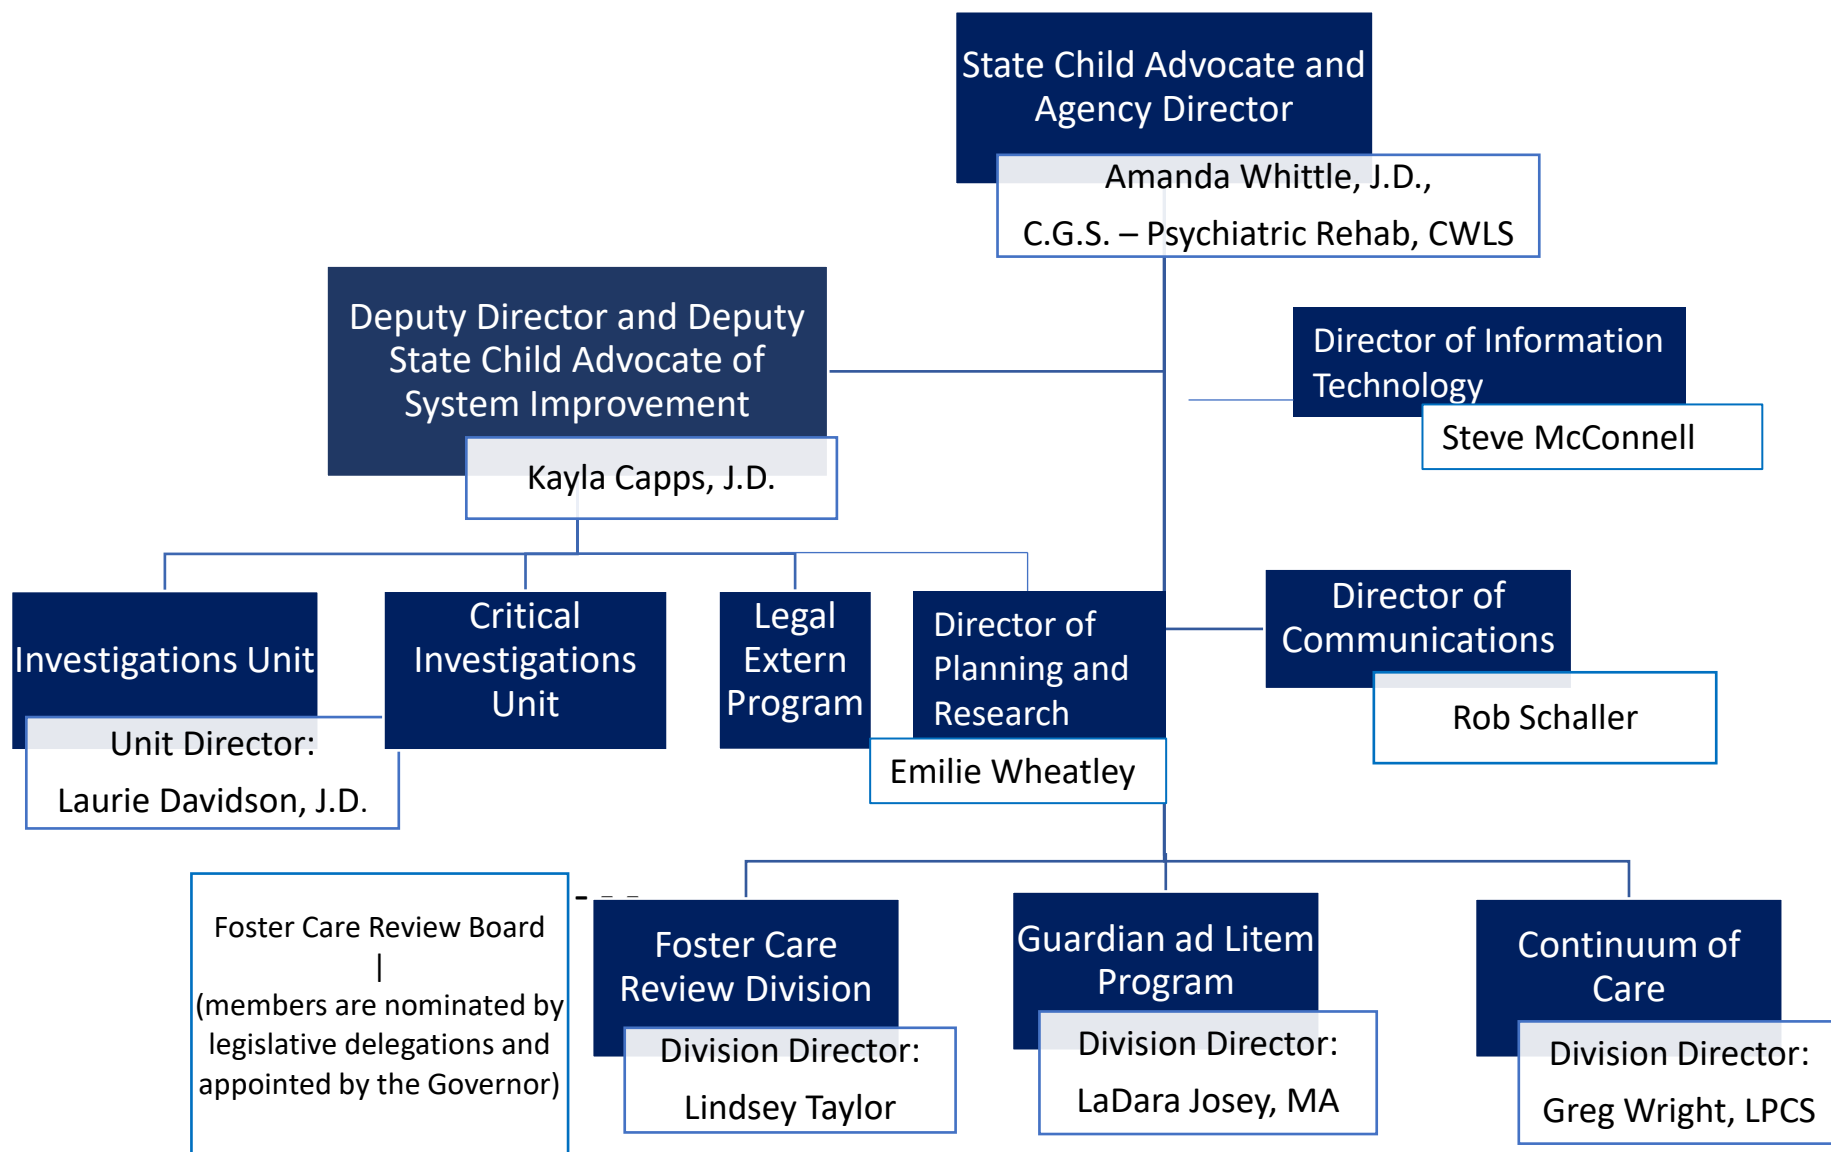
State Child Advocate and Agency Director

Amanda Whittle, J.D., C.G.S. – Psychiatric Rehab, CWLS

Deputy Director and Deputy State Child Advocate of System Improvement

Kayla Capps, J.D.

Director of Information Technology

Steve McConnell

Investigations Unit

Unit Director: Laurie Davidson, J.D.

Critical Investigations Unit

Legal Extern Program

Director of Planning and Research

Emilie Wheatley

Director of Communications

Rob Schaller

Foster Care Review Board
|
(members are nominated by legislative delegations and appointed by the Governor)

Foster Care Review Division

Division Director: Lindsey Taylor

Guardian ad Litem Program

Division Director: LaDara Josey, MA

Continuum of Care

Division Director: Greg Wright, LPCS